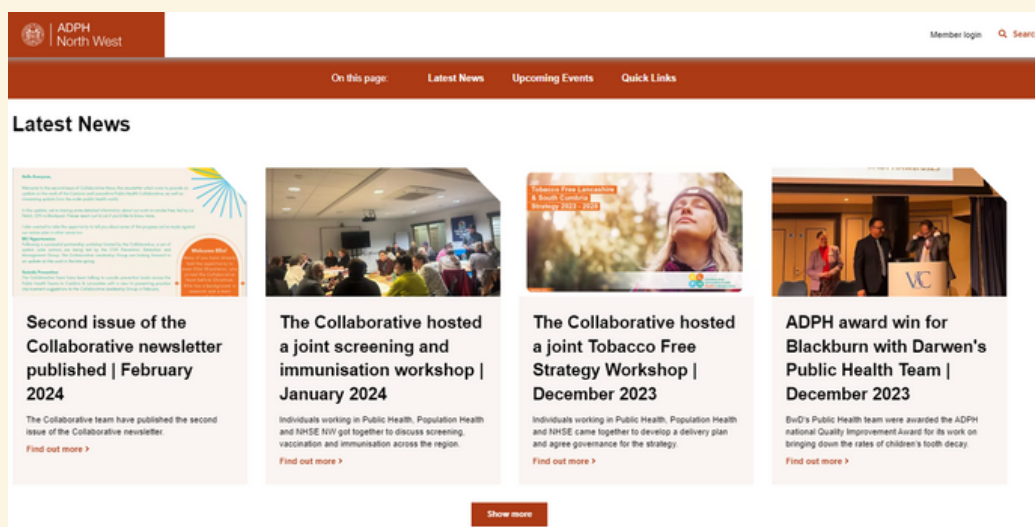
ADPH North West

Member login Search

On this page: Latest News Upcoming Events Quick Links

Latest News

Tobacco Free Lancashire & South Cumbria Strategy 2023 - 2028

VC

Second issue of the Collaborative newsletter published | February 2024

The Collaborative team have published the second issue of the Collaborative newsletter.

Find out more >

The Collaborative hosted a joint screening and immunisation workshop | January 2024

Individuals working in Public Health, Population Health and NHSE NW got together to discuss screening, vaccination and immunisation across the region.

Find out more >

The Collaborative hosted a joint Tobacco Free Strategy Workshop | December 2023

Individuals working in Public Health, Population Health and NHSE came together to develop a delivery plan and agree governance for the strategy.

Find out more >

ADPH award win for Blackburn with Darwen's Public Health Team | December 2023

BwD's Public Health team were awarded the ADPH national Quality Improvement Award for its work on bringing down the rates of children's tooth decay.

Find out more >

Show more